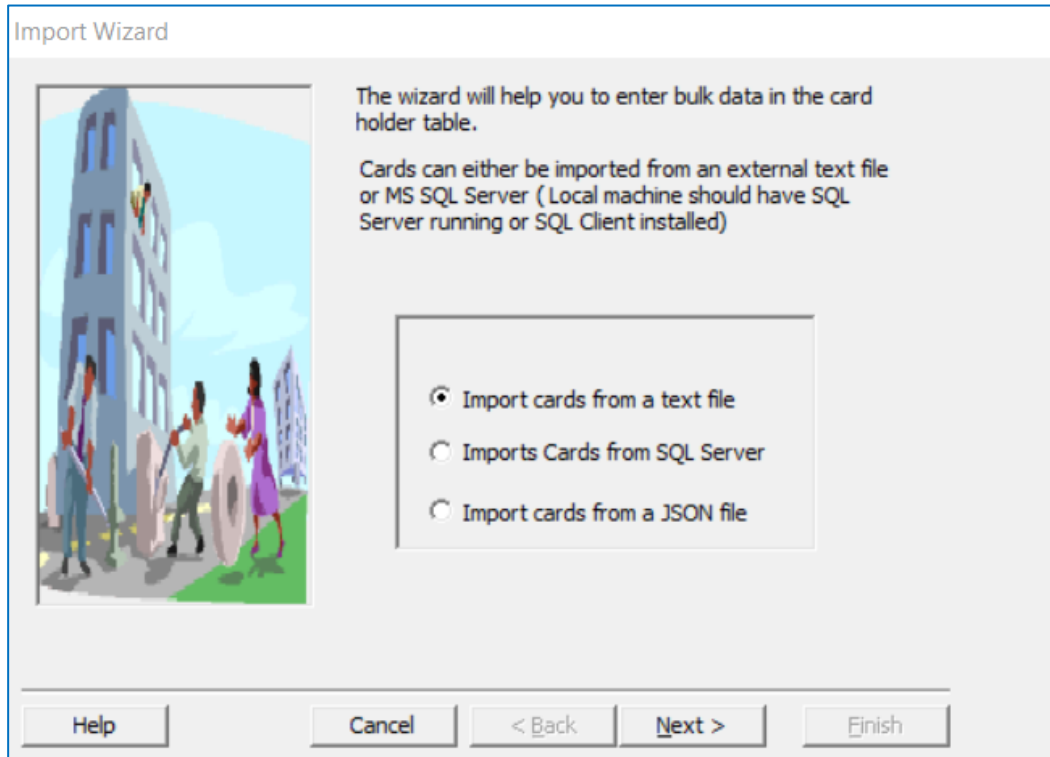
Import Wizard

The wizard will help you to enter bulk data in the card holder table.

Cards can either be imported from an external text file or MS SQL Server ( Local machine should have SQL Server running or SQL Client installed)

Import cards from a text file

Imports Cards from SQL Server

Import cards from a JSON file

Help

Cancel

< Back

Next >

Finish